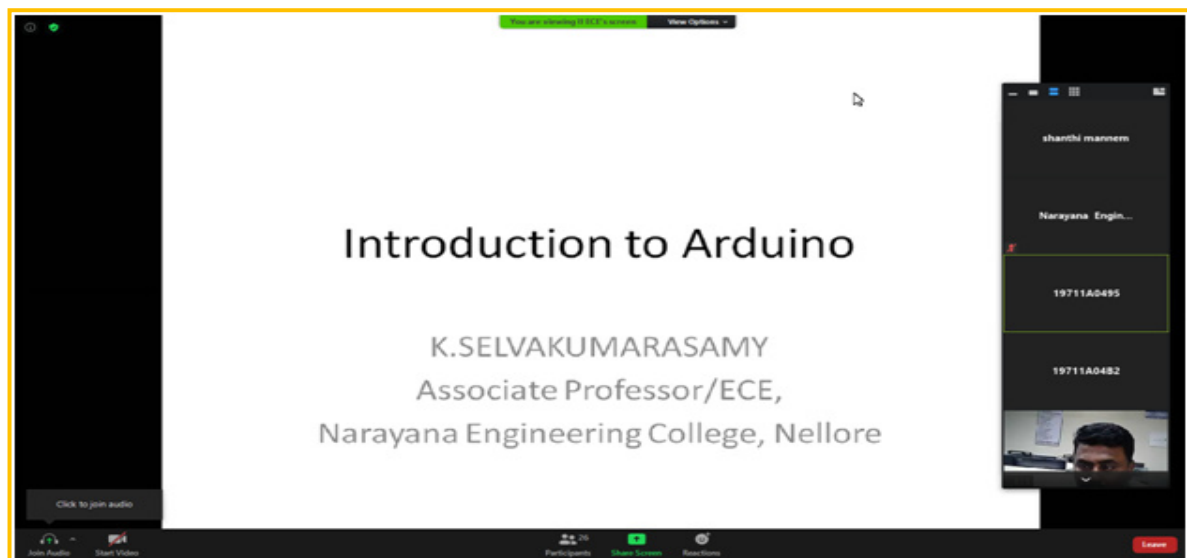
You are viewing II ECE's screen
View Options

Introduction to Arduino

K.SELVAKUMARASAMY
Associate Professor/ECE,
Narayana Engineering College, Nellore

shanthi mannem
Narayana Engin...
19711A0495
19711A04B2

Click to join audio
Join Audio
Start Video
26
Participants
Share Screen
Reactions
Leave